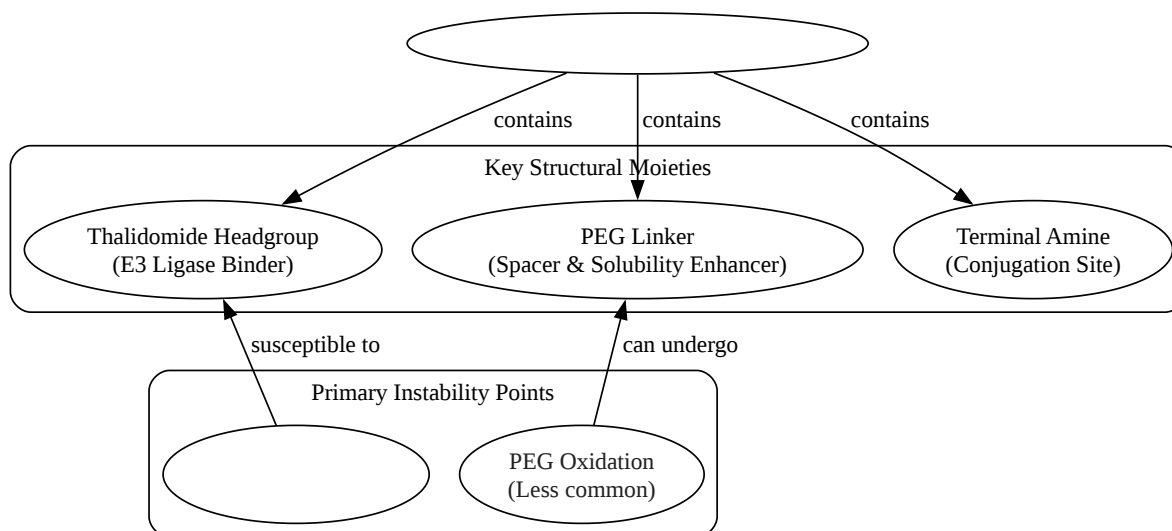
contains

contains

contains

Key Structural Moieties

Thalidomide Headgroup
(E3 Ligase Binder)

PEG Linker
(Spacer & Solubility Enhancer)

Terminal Amine
(Conjugation Site)

susceptible to

can undergo

Primary Instability Points

PEG Oxidation
(Less common)